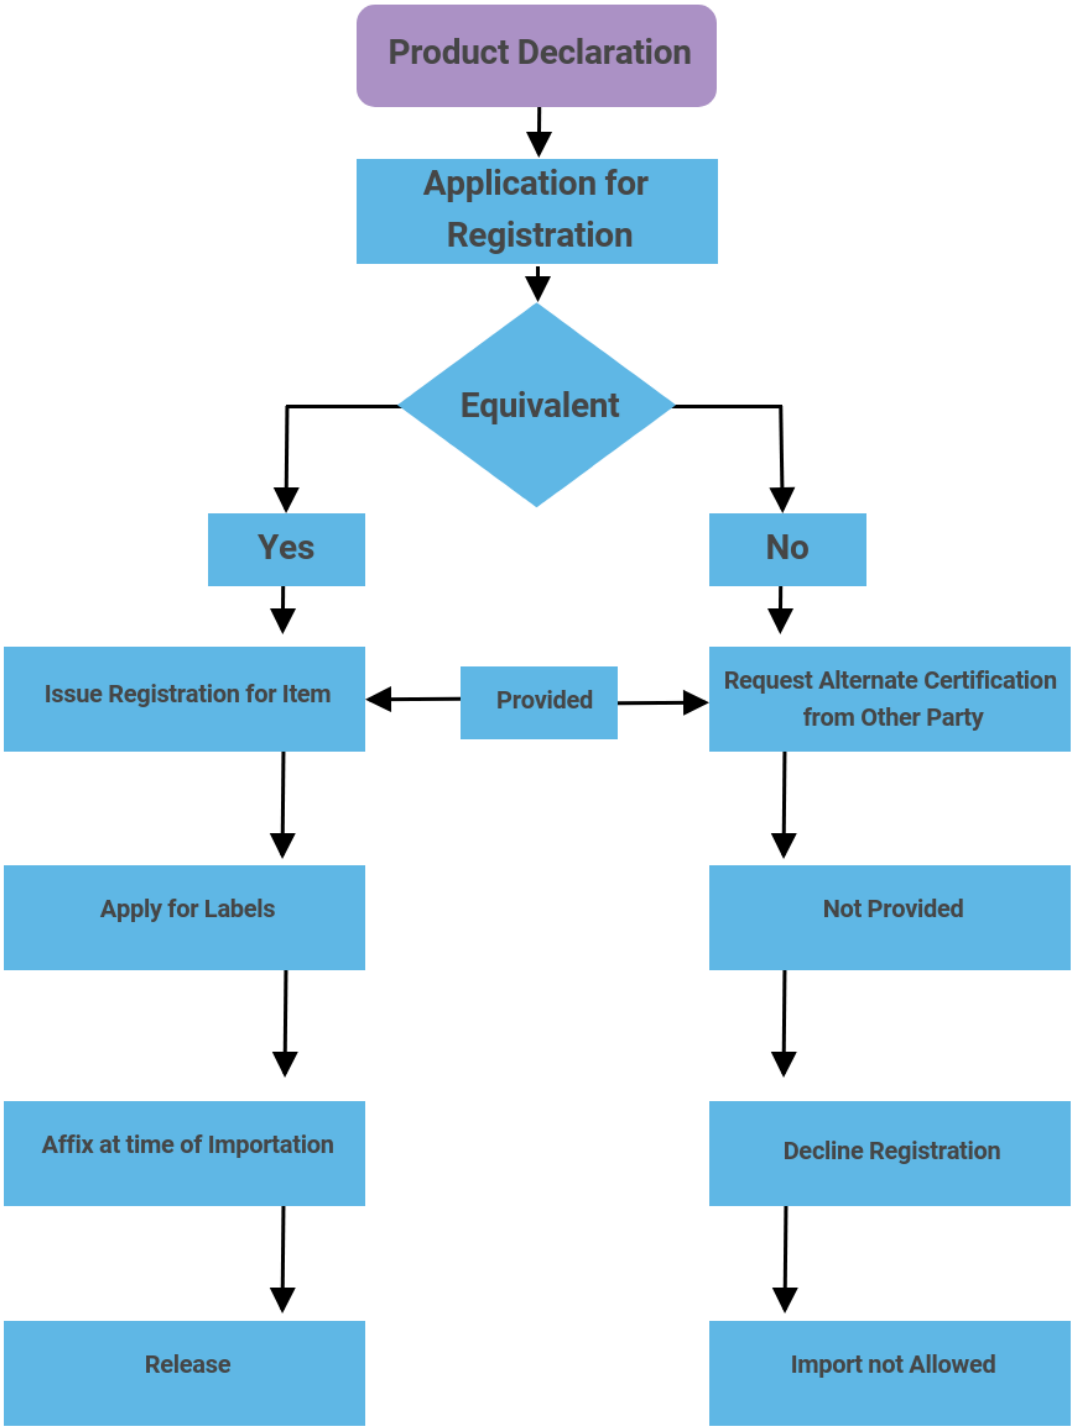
Product Declaration

Application for Registration

Equivalent

Yes

No

Issue Registration for Item

Provided

Request Alternate Certification from Other Party

Apply for Labels

Not Provided

Affix at time of Importation

Decline Registration

Release

Import not Allowed